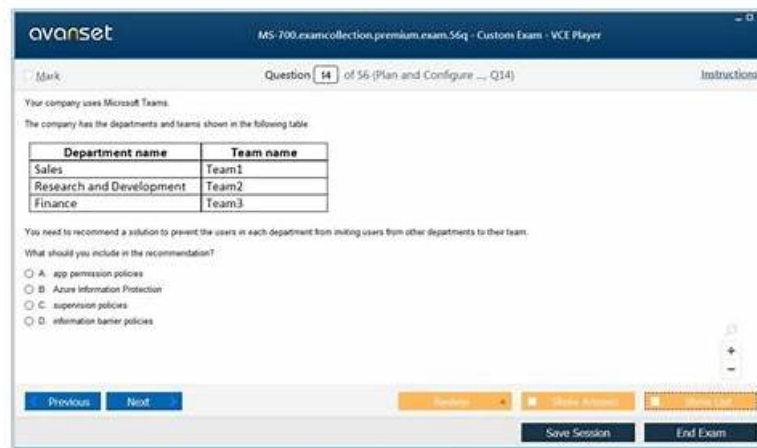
avanset

MS-700.examcollection.premium.exam.56q - Custom Exam - VCE Player

Mark

Question 14 of 56 (Plan and Configure ..., Q14)

Instructions

Your company uses Microsoft Teams.

The company has the departments and teams shown in the following table.

| Department name | Team name |
|---|---|
| Sales | Team1 |
| Research and Development | Team2 |
| Finance | Team3 |

You need to recommend a solution to prevent the users in each department from inviting users from other departments to their team.

What should you include in the recommendation?

A. app permission policies
B. Azure Information Protection
C. supervision policies
D. information barrier policies

+
−

Previous Next

Review Show Answer Show List

Save Session End Exam